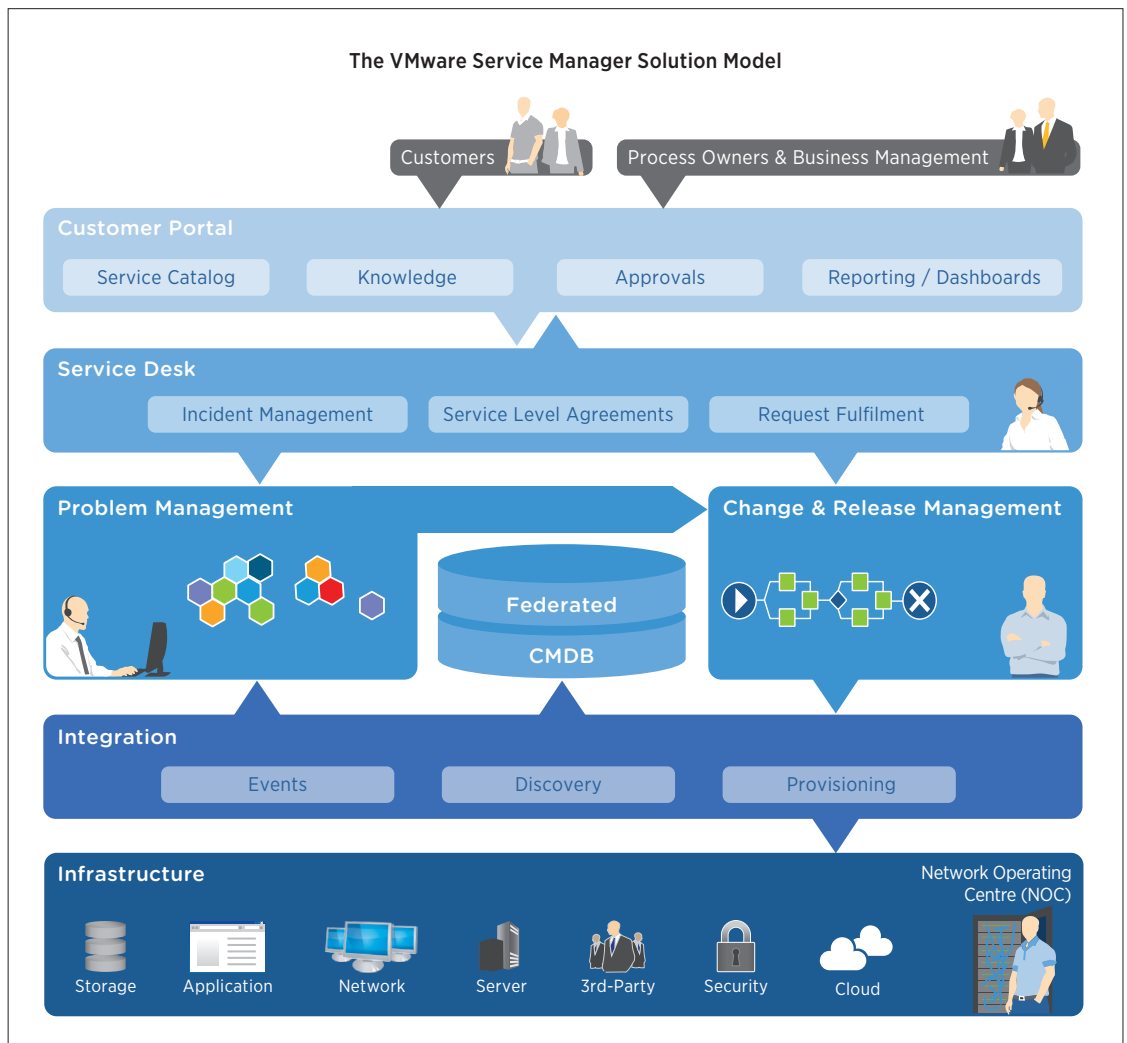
The VMware Service Manager Solution Model

Customers

Process Owners & Business Management

Customer Portal

Service Catalog

Knowledge

Approvals

Reporting / Dashboards

Service Desk

Incident Management

Service Level Agreements

Request Fulfilment

Problem Management

Change & Release Management

Federated

CMDB

Integration

Events

Discovery

Provisioning

Infrastructure

Network Operating Centre (NOC)

Storage

Application

Network

Server

3rd-Party

Security

Cloud